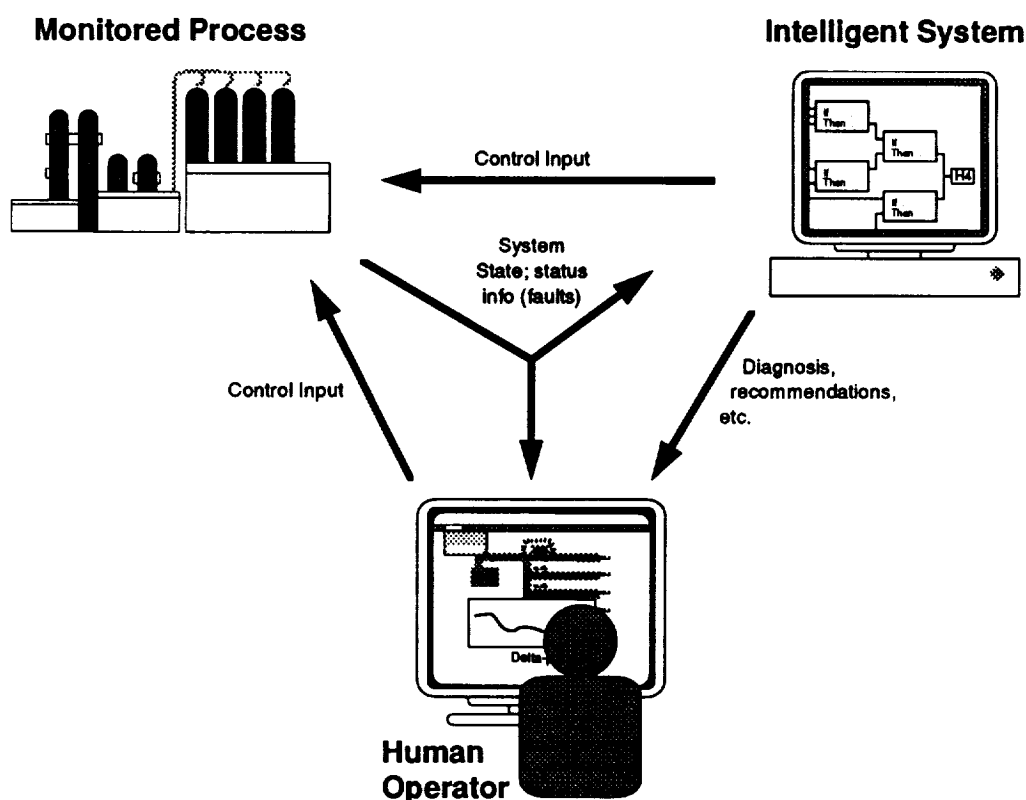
Monitored Process

Intelligent System

If Then

If Then

If Then

If Then

H4

Control Input

System State; status info (faults)

Control Input

Diagnosis, recommendations, etc.

Delta-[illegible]

Human Operator